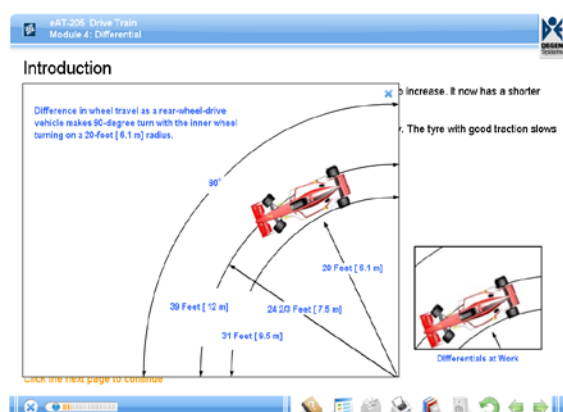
eAT-205 Drive Train
Module 4: Differential

DEGEM Systems

Introduction

Difference in wheel travel as a rear-wheel-drive vehicle makes 90-degree turn with the inner wheel turning on a 20-feet [ 6.1 m] radius.

90°

20 Feet [ 6.1 m]

39 Feet [ 12 m]

24 2/3 Feet [ 7.5 m]

31 Feet [ 9.5 m]

o increase. It now has a shorter

y. The tyre with good traction slows

Differentials at Work

Click the next page to continue